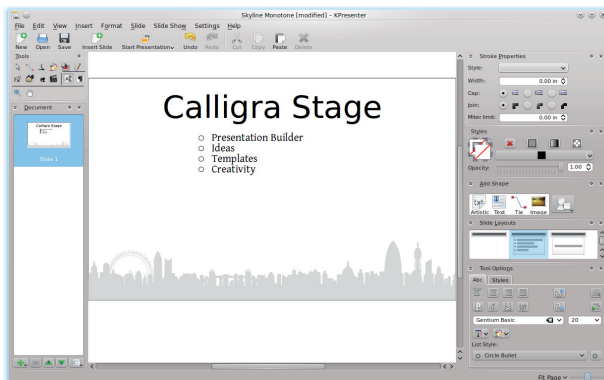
Skyline Monotone [modified] – KPresenter

File Edit View Insert Format Slide Slide Show Settings Help

New Open Save Insert Slide Start Presentation Undo Redo Cut Copy Paste Delete

Tools

Document

Calligra Stage

Slide 1

Calligra Stage

○ Presentation Builder
○ Ideas
○ Templates
○ Creativity

Stroke Properties
Style:
Width: 0.00 in
Cap:
Join:
Miter limit: 0.00 in

Styles
Opacity: 1.00

Add Shape
Artistic Text Tile Image

Slide Layouts

Tool Options
Abc Styles
Gentium Basic 20
List Style:
Circle Bullet

Fit Page